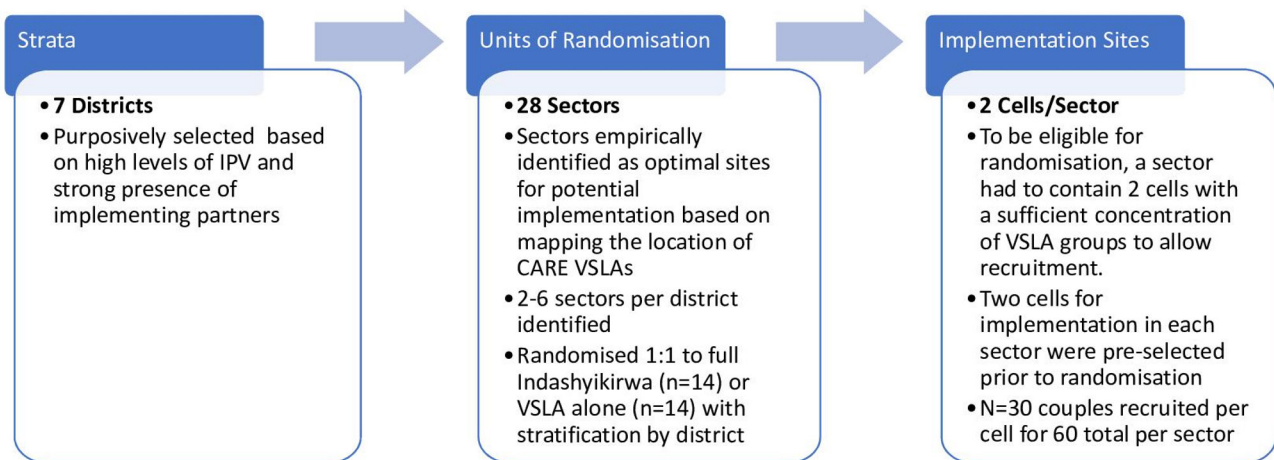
Strata

• 7 Districts
• Purposively selected based on high levels of IPV and strong presence of implementing partners

Units of Randomisation

• 28 Sectors
• Sectors empirically identified as optimal sites for potential implementation based on mapping the location of CARE VSLAs
• 2-6 sectors per district identified
• Randomised 1:1 to full Indashyikirwa (n=14) or VSLA alone (n=14) with stratification by district

Implementation Sites

• 2 Cells/Sector
• To be eligible for randomisation, a sector had to contain 2 cells with a sufficient concentration of VSLA groups to allow recruitment.
• Two cells for implementation in each sector were pre-selected prior to randomisation
• N=30 couples recruited per cell for 60 total per sector